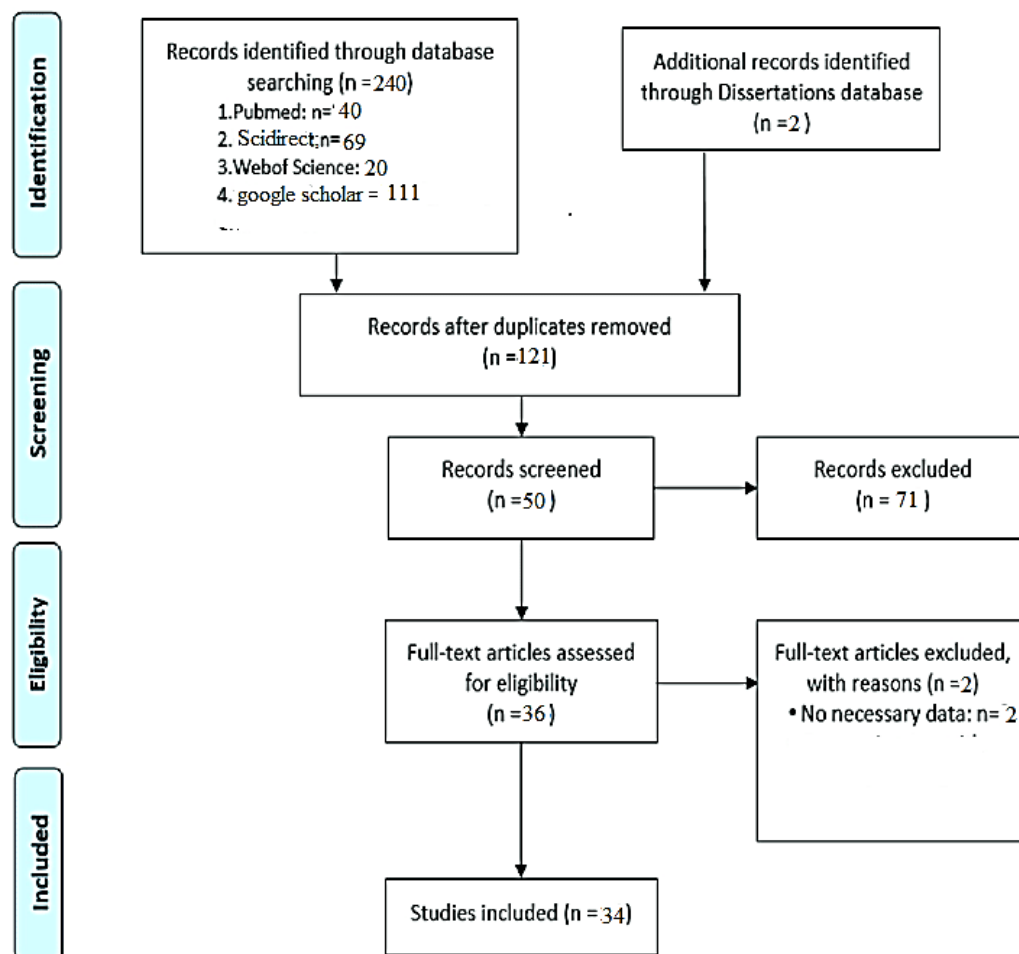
Identification

Records identified through database searching (n =240)
1.Pubmed: n='40
2. Scidirect;n=69
3.Webof Science: 20
4. google scholar = 111

Additional records identified through Dissertations database (n =2)

Screening

Records after duplicates removed (n =121)

Records screened (n =50)

Records excluded (n = 71)

Eligibility

Full-text articles assessed for eligibility (n =36)

Full-text articles excluded, with reasons (n =2)
• No necessary data: n= 2

Included

Studies included (n =34)